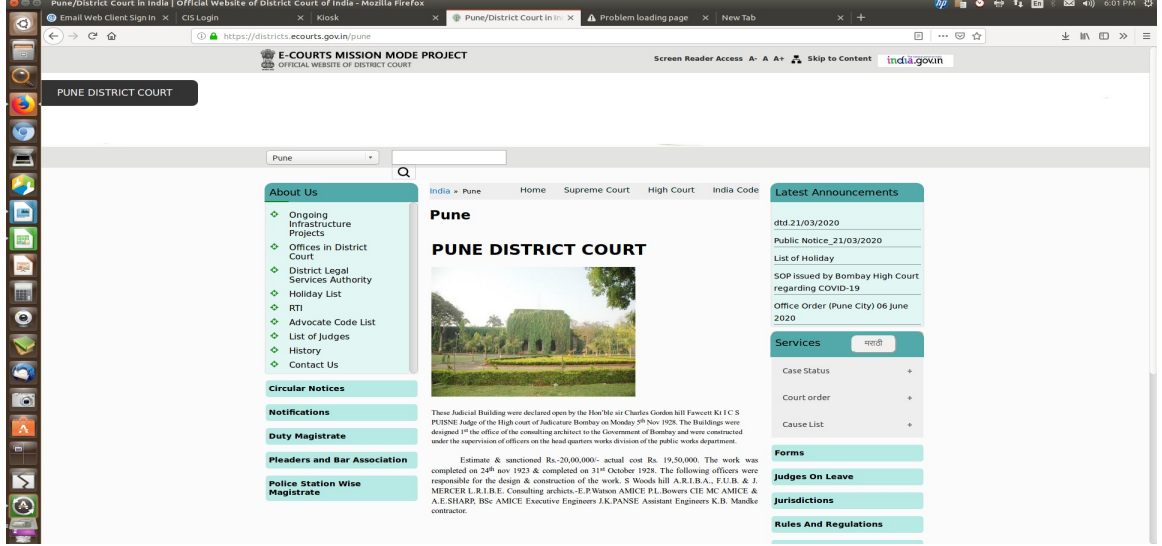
Pune/District Court in India | Official Website of District Court of India - Mozilla Firefox

6:01 PM

Email Web Client Sign In | CIS Login | Kiosk | Pune/District Court in In | Problem loading page | New Tab

https://districts.ecourts.gov.in/pune

E-COURTS MISSION MODE PROJECT
OFFICIAL WEBSITE OF DISTRICT COURT

Screen Reader Access A- A A+ Skip to Content india.gov.in

PUNE DISTRICT COURT

Pune

About Us
Ongoing Infrastructure Projects
Offices in District Court
District Legal Services Authority
Holiday List
RTI
Advocate Code List
List of Judges
History
Contact Us

Circular Notices
Notifications
Duty Magistrate
Pleaders and Bar Association
Police Station Wise Magistrate

India » Pune Home Supreme Court High Court India Code

Pune

PUNE DISTRICT COURT

These Judicial Building were declared open by the Hon'ble sir Charles Gordon hill Fawcett Kt I C S PUISNE Judge of the High court of Judicature Bombay on Monday 5$^{th}$ Nov 1928. The Buildings were designed 1$^{st}$ the office of the consulting architect to the Government of Bombay and were constructed under the supervision of officers on the head quarters works division of the public works department.

Estimate & sanctioned Rs.-20,00,000/- actual cost Rs. 19,50,000. The work was completed on 24$^{th}$ nov 1923 & completed on 31$^{st}$ October 1928. The following officers were responsible for the design & construction of the work. S Woods hill A.R.I.B.A., F.U.B. & J. MERCER L.R.I.B.E. Consulting archicts.-E.P.Watson AMICE P.L.Bowers CIE MC AMICE & A.E.SHARP, BSc AMICE Executive Engineers J.K.PANSE Assistant Engineers K.B. Mandke contractor.

Latest Announcements
dtd.21/03/2020
Public Notice_21/03/2020
List of Holiday
SOP issued by Bombay High Court regarding COVID-19
Office Order (Pune City) 06 June 2020

Services मराठी
Case Status +
Court order +
Cause List +

Forms
Judges On Leave
Jurisdictions
Rules And Regulations